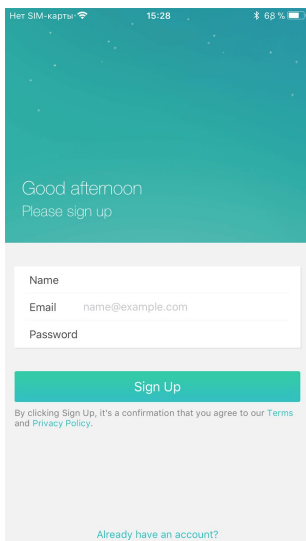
Нет SIM-карты 15:28 68 %

Good afternoon
Please sign up

Name
Email name@example.com
Password

Sign Up

By clicking Sign Up, it's a confirmation that you agree to our Terms and Privacy Policy.

Already have an account?